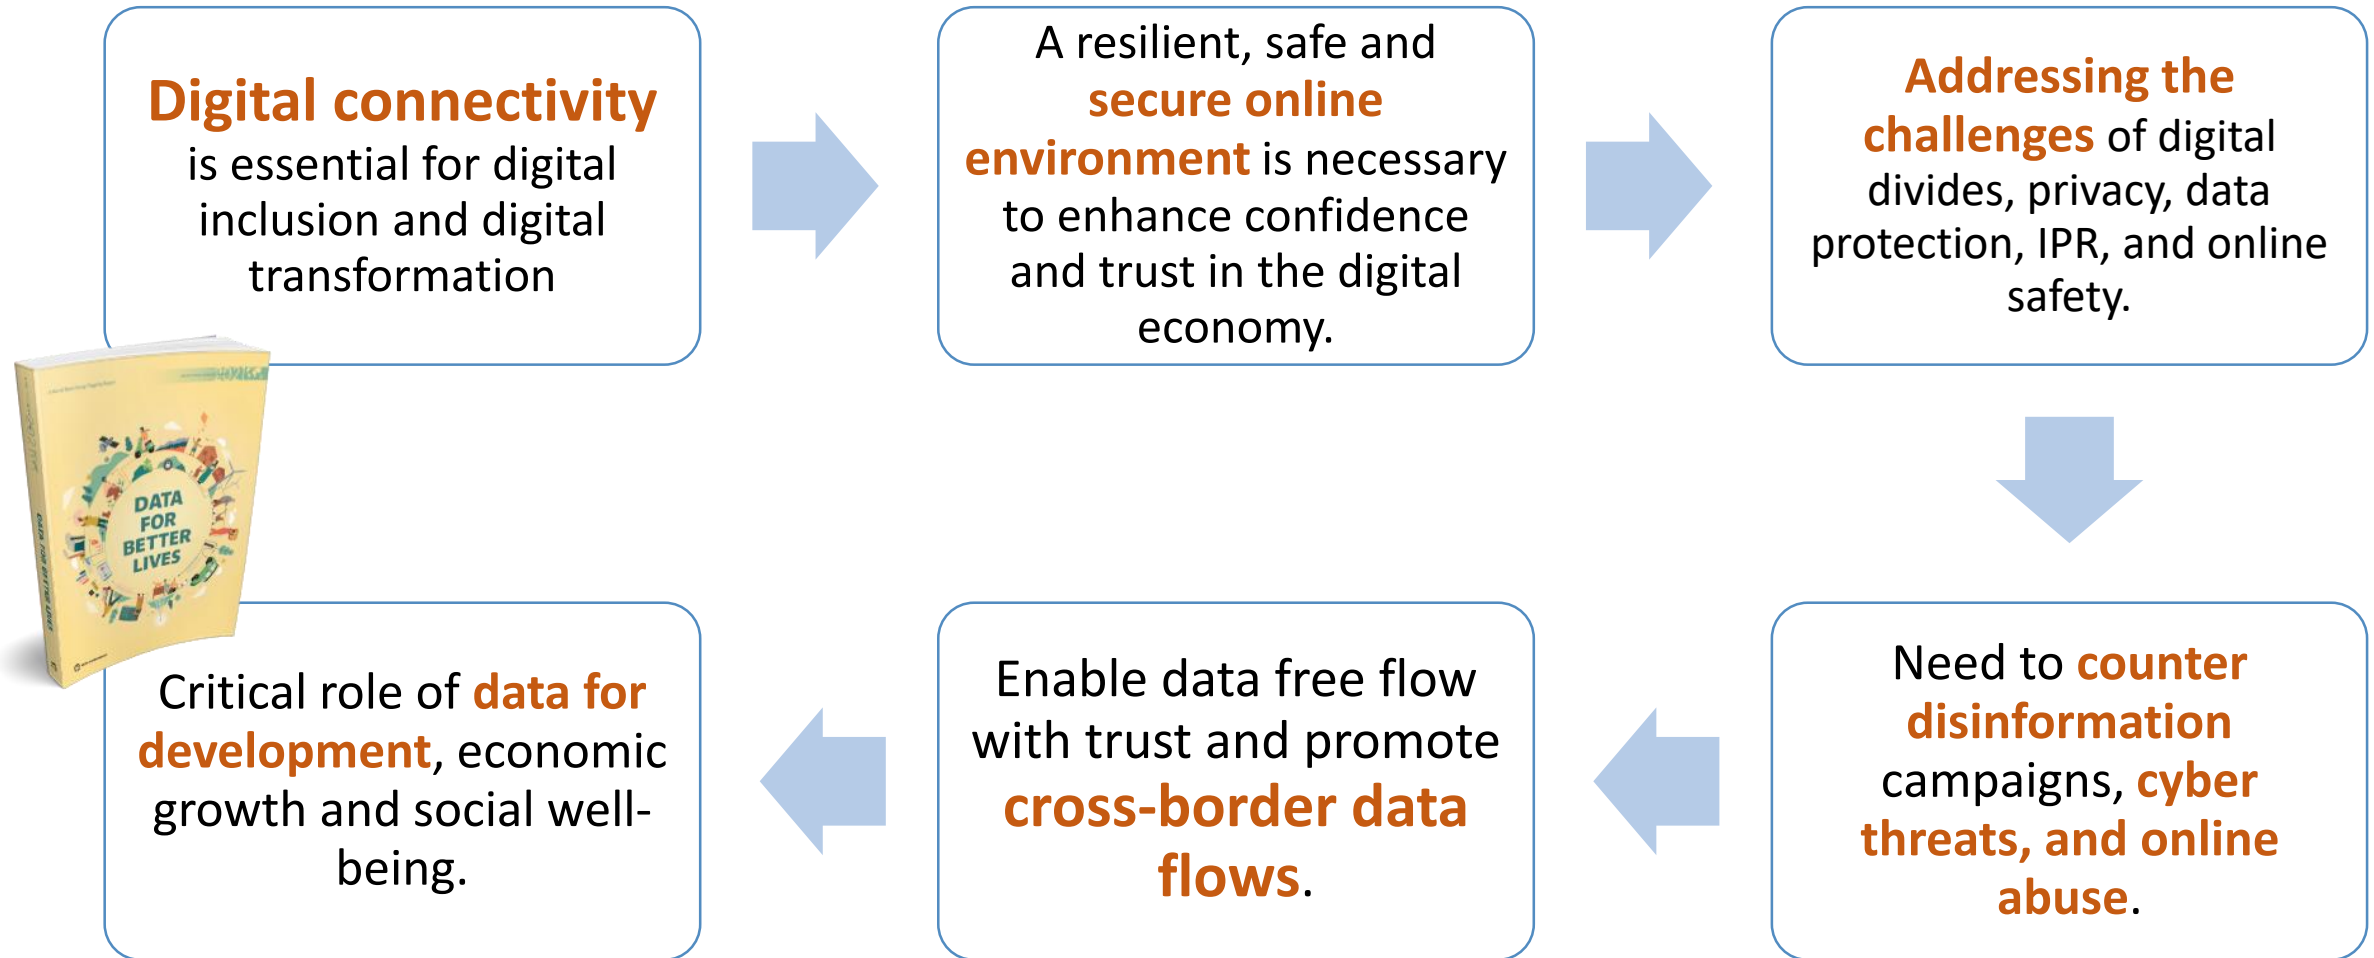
Digital connectivity is essential for digital inclusion and digital transformation

A resilient, safe and secure online environment is necessary to enhance confidence and trust in the digital economy.

Addressing the challenges of digital divides, privacy, data protection, IPR, and online safety.

Need to counter disinformation campaigns, cyber threats, and online abuse.

Enable data free flow with trust and promote cross-border data flows.

Critical role of data for development, economic growth and social well-being.

DATA FOR BETTER LIVES